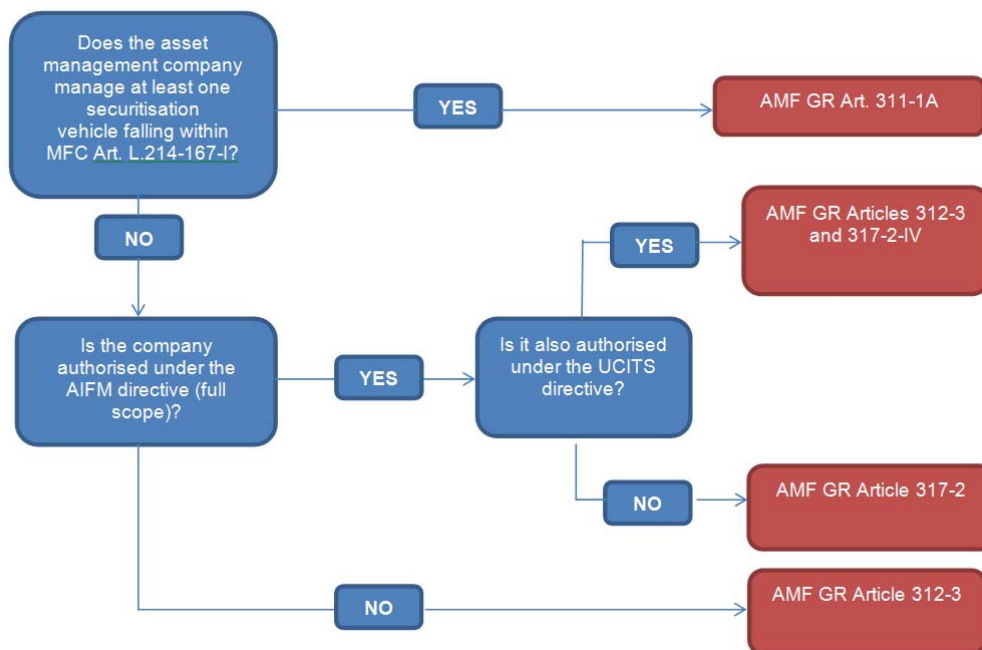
Does the asset management company manage at least one securitisation vehicle falling within MFC Art. L.214-167-I?

YES

AMF GR Art. 311-1A

NO

Is the company authorised under the AIFM directive (full scope)?

YES

Is it also authorised under the UCITS directive?

YES

AMF GR Articles 312-3 and 317-2-IV

NO

AMF GR Article 317-2

NO

AMF GR Article 312-3